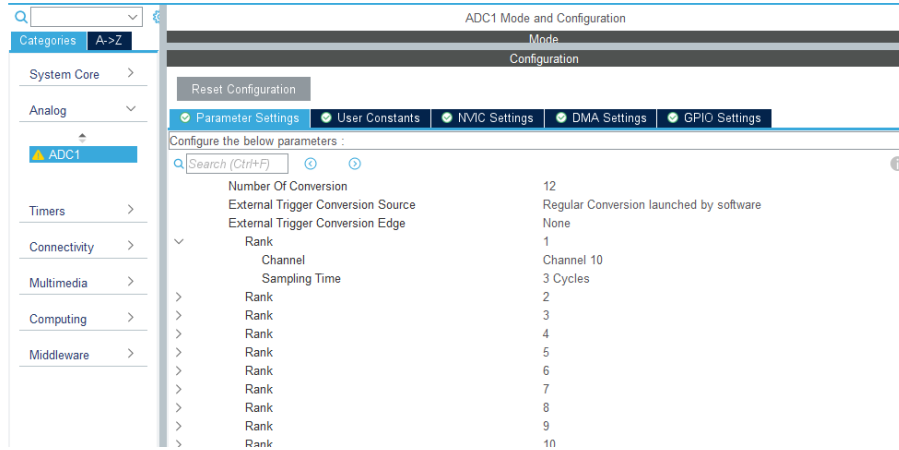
Categories A->Z

System Core

Analog

ADC1

Timers

Connectivity

Multimedia

Computing

Middleware

ADC1 Mode and Configuration

Mode

Configuration

Reset Configuration

Parameter Settings | User Constants | NVIC Settings | DMA Settings | GPIO Settings

Configure the below parameters :

Search (Ctrl+F)

| | |
|---|---|
| Number Of Conversion | 12 |
| External Trigger Conversion Source | Regular Conversion launched by software |
| External Trigger Conversion Edge | None |
| Rank | 1 |
| Channel | Channel 10 |
| Sampling Time | 3 Cycles |
| Rank | 2 |
| Rank | 3 |
| Rank | 4 |
| Rank | 5 |
| Rank | 6 |
| Rank | 7 |
| Rank | 8 |
| Rank | 9 |
| Rank | 10 |